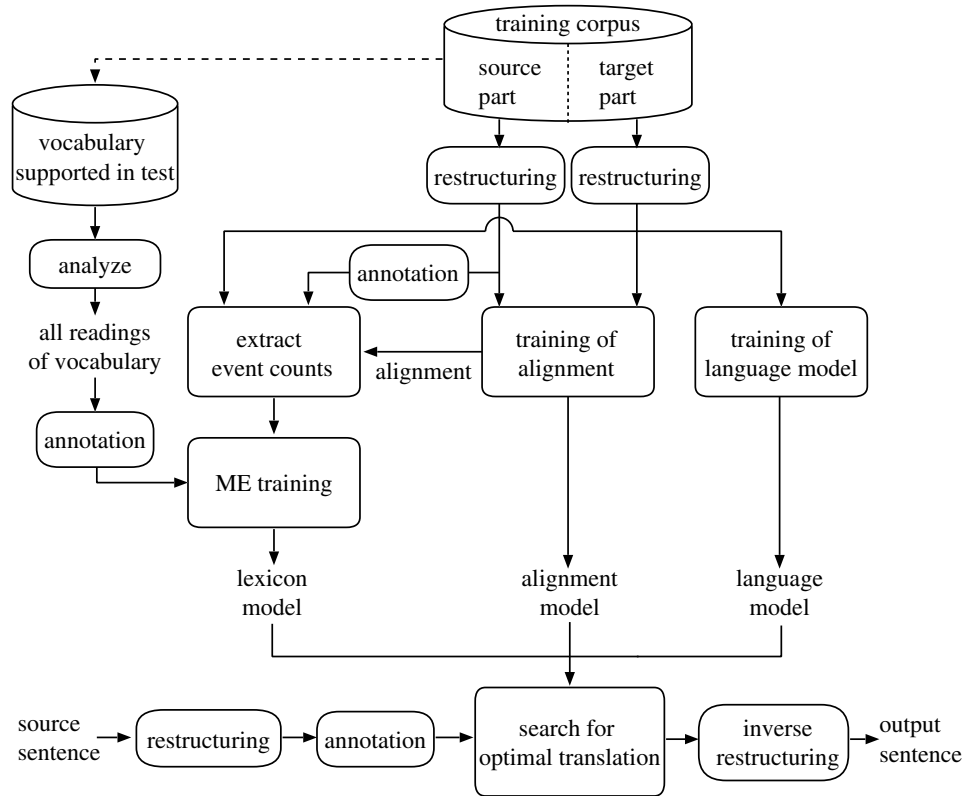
training corpus

source part

target part

vocabulary supported in test

restructuring

restructuring

analyze

annotation

all readings of vocabulary

extract event counts

training of alignment

training of language model

alignment

annotation

ME training

lexicon model

alignment model

language model

source sentence

restructuring

annotation

search for optimal translation

inverse restructuring

output sentence